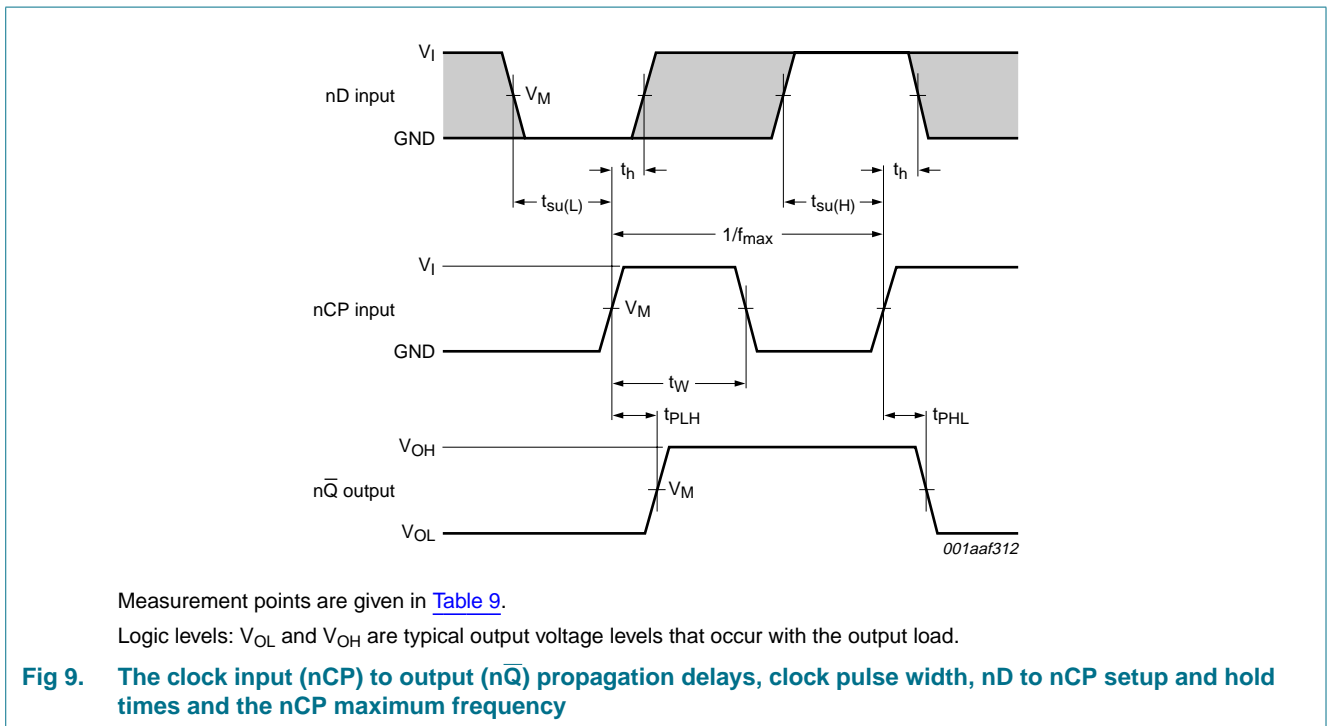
$V_I$
nD input
$V_M$
GND
$t_h$
$t_h$
$t_{su(L)}$
$t_{su(H)}$
$1/f_{max}$
$V_I$
nCP input
$V_M$
GND
$t_W$
$t_{PLH}$
$t_{PHL}$
$V_{OH}$
$n\overline{Q}$ output
$V_M$
$V_{OL}$
001aaf312

Measurement points are given in Table 9.

Logic levels: $V_{OL}$ and $V_{OH}$ are typical output voltage levels that occur with the output load.

Fig 9. The clock input (nCP) to output ($n\overline{Q}$) propagation delays, clock pulse width, nD to nCP setup and hold times and the nCP maximum frequency